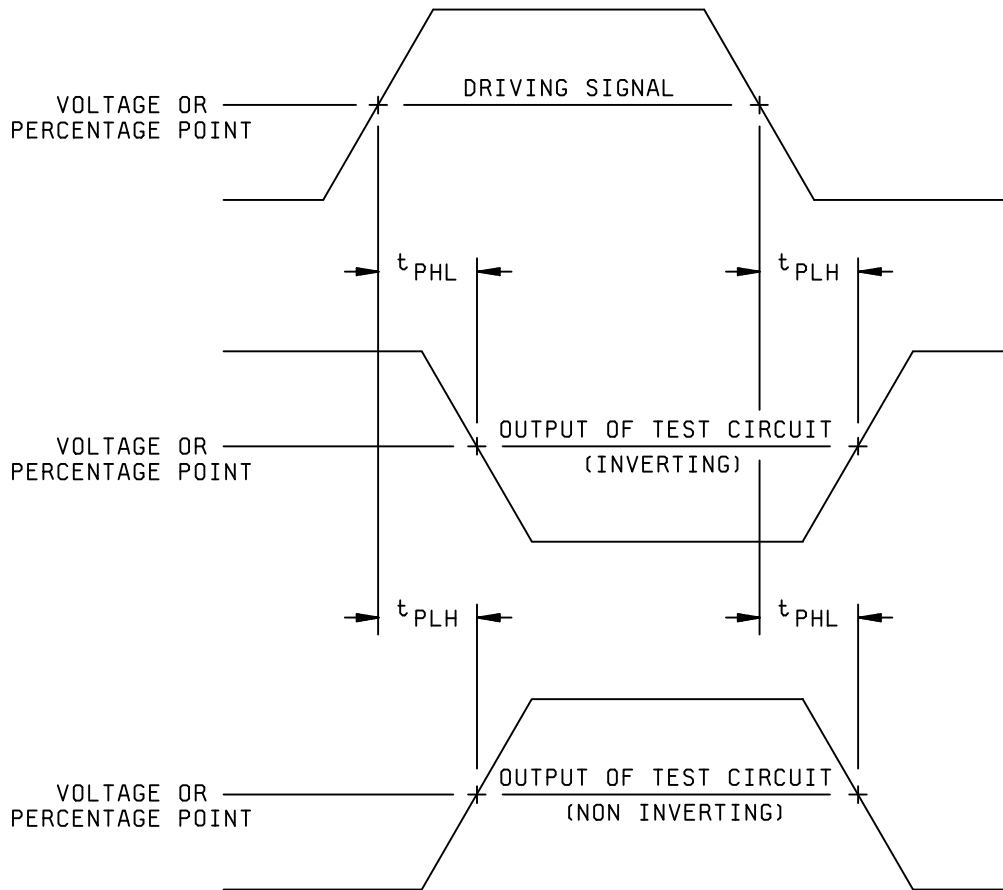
VOLTAGE OR PERCENTAGE POINT

DRIVING SIGNAL

$t_{PHL}$

$t_{PLH}$

VOLTAGE OR PERCENTAGE POINT

OUTPUT OF TEST CIRCUIT (INVERTING)

$t_{PLH}$

$t_{PHL}$

VOLTAGE OR PERCENTAGE POINT

OUTPUT OF TEST CIRCUIT (NON INVERTING)